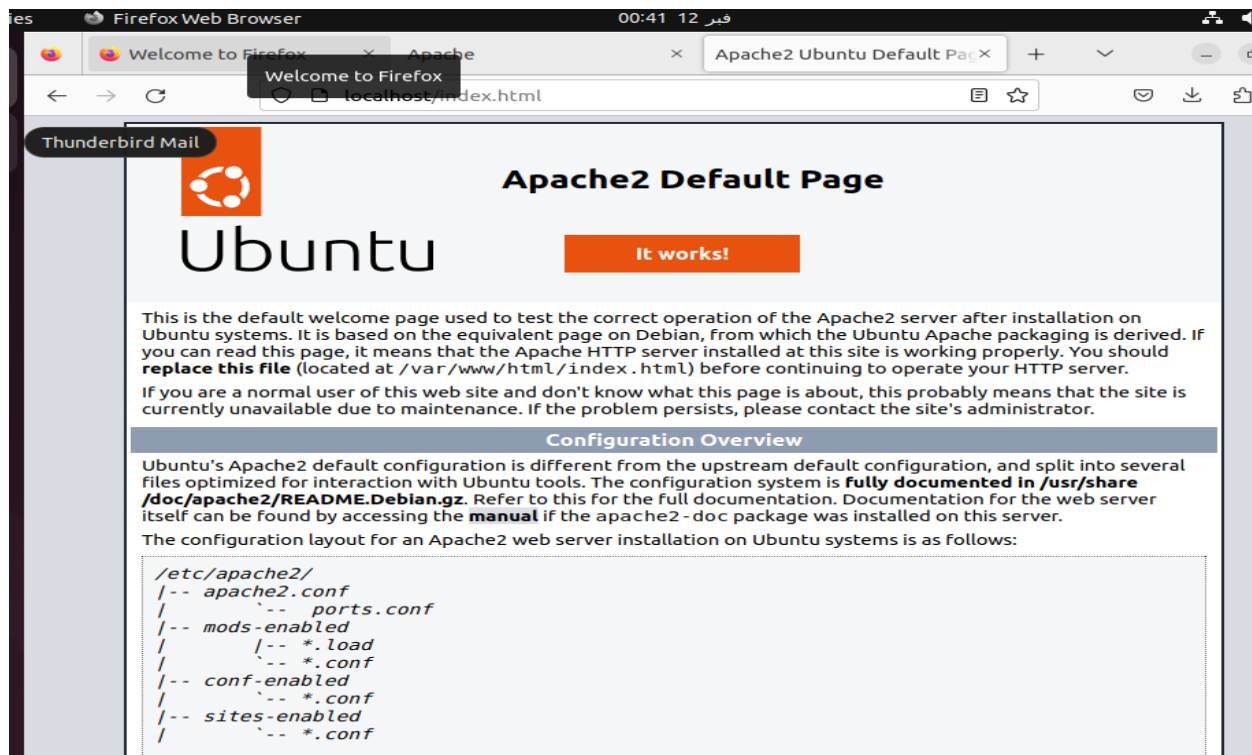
ies Firefox Web Browser 00:41 12 فبر

Welcome to Firefox × Apache × Apache2 Ubuntu Default Pag × +

Welcome to Firefox

localhost/index.html

Thunderbird Mail

Ubuntu

Apache2 Default Page

It works!

This is the default welcome page used to test the correct operation of the Apache2 server after installation on Ubuntu systems. It is based on the equivalent page on Debian, from which the Ubuntu Apache packaging is derived. If you can read this page, it means that the Apache HTTP server installed at this site is working properly. You should **replace this file** (located at /var/www/html/index.html) before continuing to operate your HTTP server.

If you are a normal user of this web site and don't know what this page is about, this probably means that the site is currently unavailable due to maintenance. If the problem persists, please contact the site's administrator.

Configuration Overview

Ubuntu's Apache2 default configuration is different from the upstream default configuration, and split into several files optimized for interaction with Ubuntu tools. The configuration system is **fully documented in /usr/share/doc/apache2/README.Debian.gz**. Refer to this for the full documentation. Documentation for the web server itself can be found by accessing the **manual** if the apache2-doc package was installed on this server.

The configuration layout for an Apache2 web server installation on Ubuntu systems is as follows:

/etc/apache2/
|-- apache2.conf
|       `-- ports.conf
|-- mods-enabled
|       |-- *.load
|       `-- *.conf
|-- conf-enabled
|       `-- *.conf
|-- sites-enabled
|       `-- *.conf